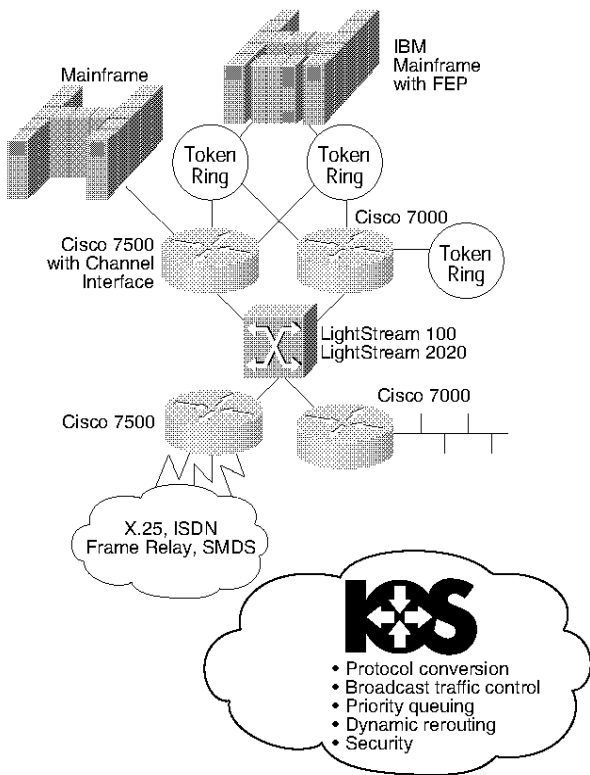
IBM Mainframe with FEP

Mainframe

Token Ring

Token Ring

Cisco 7000

Token Ring

Cisco 7500 with Channel Interface

LightStream 100
LightStream 2020

Cisco 7500

Cisco 7000

X.25, ISDN
Frame Relay, SMDS

IOS

• Protocol conversion
• Broadcast traffic control
• Priority queuing
• Dynamic rerouting
• Security